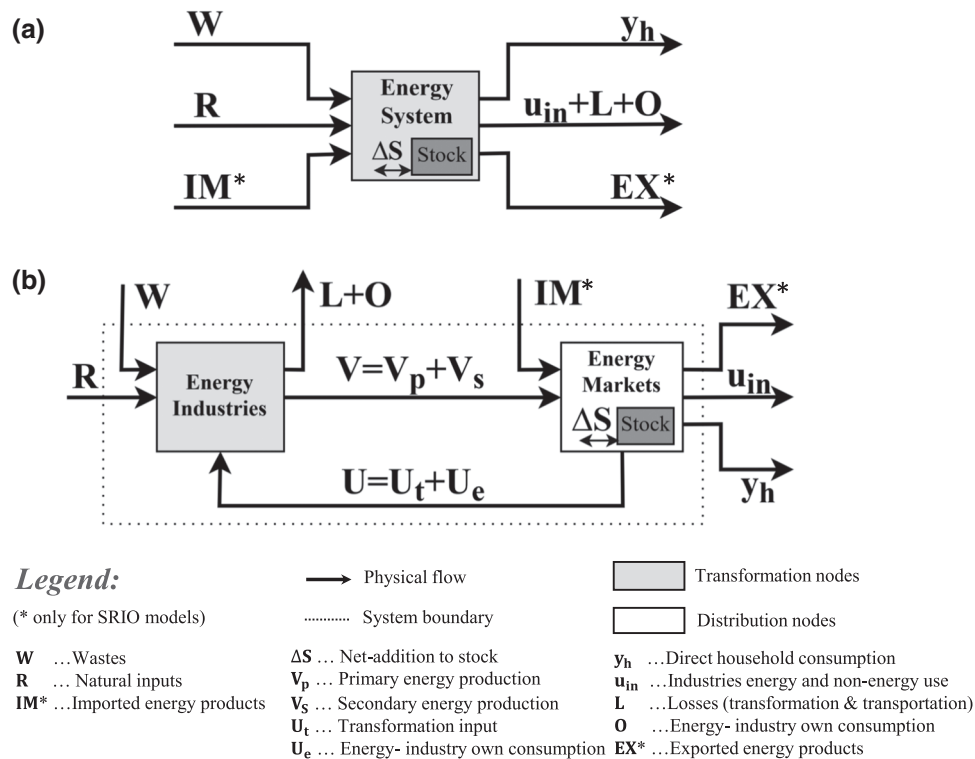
(a)

W

R

IM*

Energy System

ΔS

Stock

$y_h$

$u_{in}$+L+O

EX*

(b)

W

L+O

IM*

EX*

R

Energy Industries

$V=V_p+V_s$

Energy Markets

$u_{in}$

ΔS

Stock

$U=U_t+U_e$

$y_h$

Legend:

(* only for SRIO models)

Physical flow

System boundary

Transformation nodes

Distribution nodes

W …Wastes

R … Natural inputs

IM* …Imported energy products

ΔS … Net-addition to stock

$V_p$ … Primary energy production

$V_S$ … Secondary energy production

$U_t$ … Transformation input

$U_e$ … Energy- industry own consumption

$y_h$ …Direct household consumption

$u_{in}$ …Industries energy and non-energy use

L …Losses (transformation & transportation)

O …Energy- industry own consumption

EX* …Exported energy products